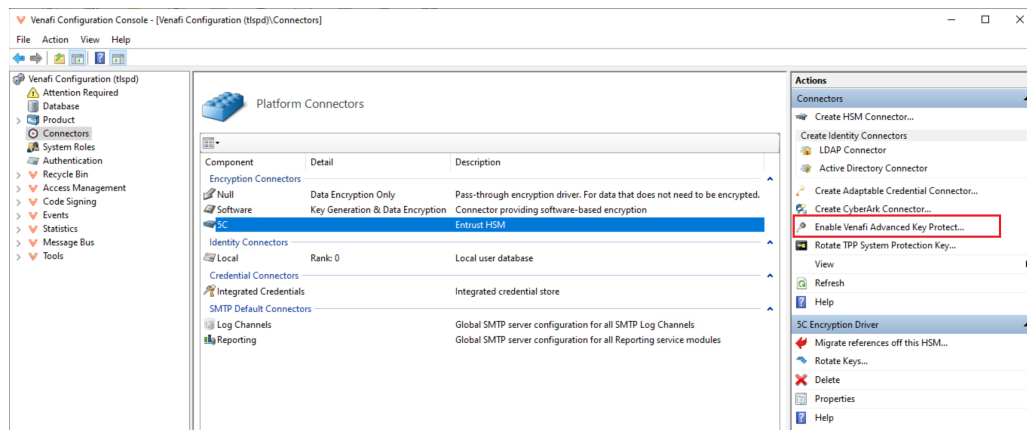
Venafi Configuration Console - [Venafi Configuration (tlspd)\Connectors]

File Action View Help

Venafi Configuration (tlspd)
Attention Required
Database
Product
Connectors
System Roles
Authentication
Recycle Bin
Access Management
Code Signing
Events
Statistics
Message Bus
Tools

Platform Connectors

| Component | Detail | Description |
|---|---|---|
| Encryption Connectors | | |
| Null | Data Encryption Only | Pass-through encryption driver. For data that does not need to be encrypted. |
| Software | Key Generation & Data Encryption | Connector providing software-based encryption |
| 5C | | Entrust HSM |
| Identity Connectors | | |
| Local | Rank: 0 | Local user database |
| Credential Connectors | | |
| Integrated Credentials | | Integrated credential store |
| SMTP Default Connectors | | |
| Log Channels | | Global SMTP server configuration for all SMTP Log Channels |
| Reporting | | Global SMTP server configuration for all Reporting service modules |

Actions
Connectors
Create HSM Connector...
Create Identity Connectors
LDAP Connector
Active Directory Connector
Create Adaptable Credential Connector...
Create CyberArk Connector...
Enable Venafi Advanced Key Protect...
Rotate TPP System Protection Key...
View
Refresh
Help
5C Encryption Driver
Migrate references off this HSM...
Rotate Keys...
Delete
Properties
Help